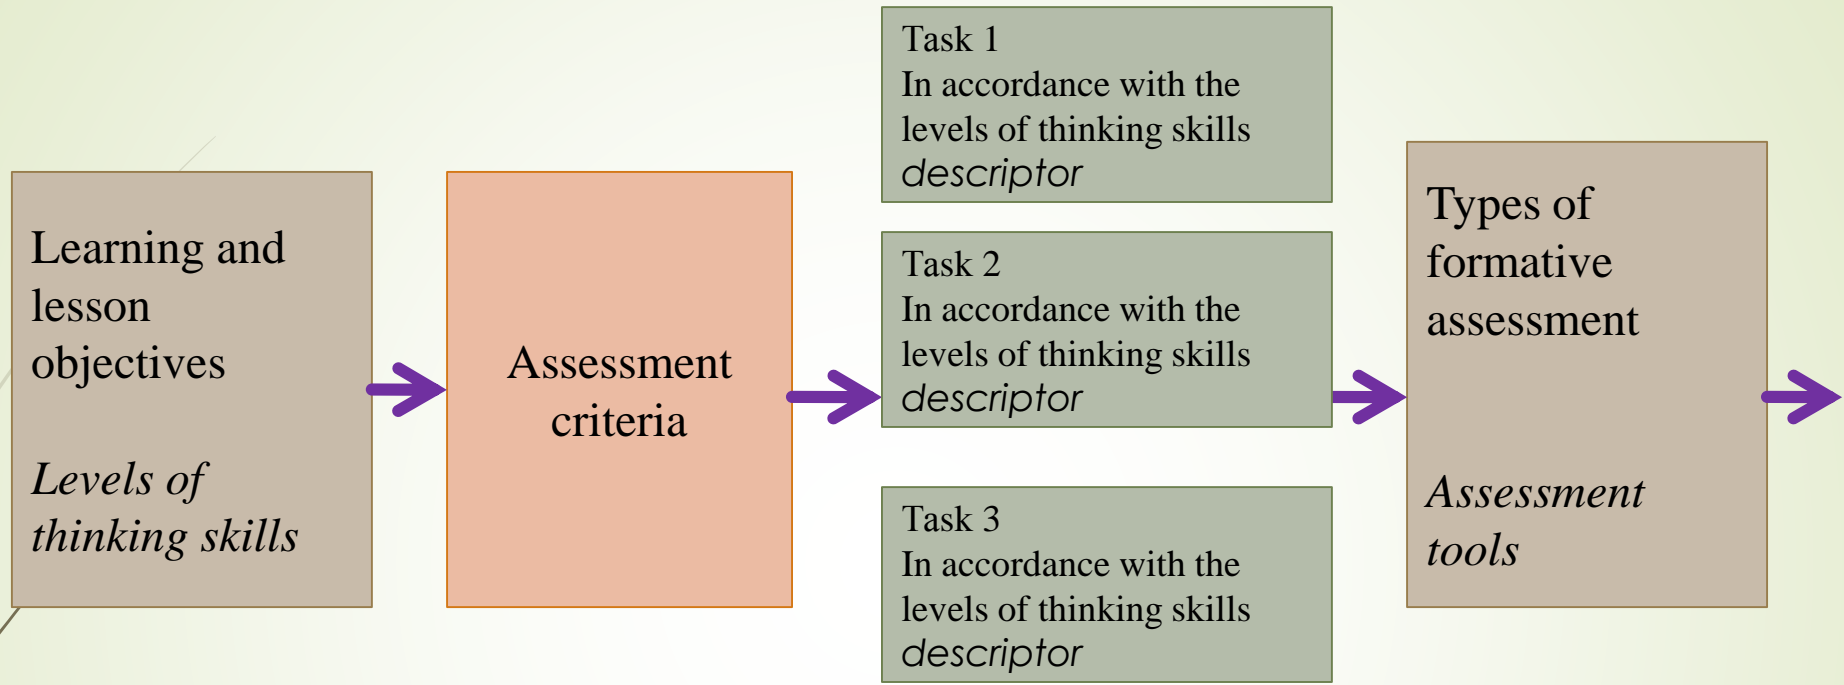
Learning and lesson objectives

Levels of thinking skills

Assessment criteria

Task 1
In accordance with the levels of thinking skills
descriptor

Task 2
In accordance with the levels of thinking skills
descriptor

Task 3
In accordance with the levels of thinking skills
descriptor

Types of formative assessment

Assessment tools